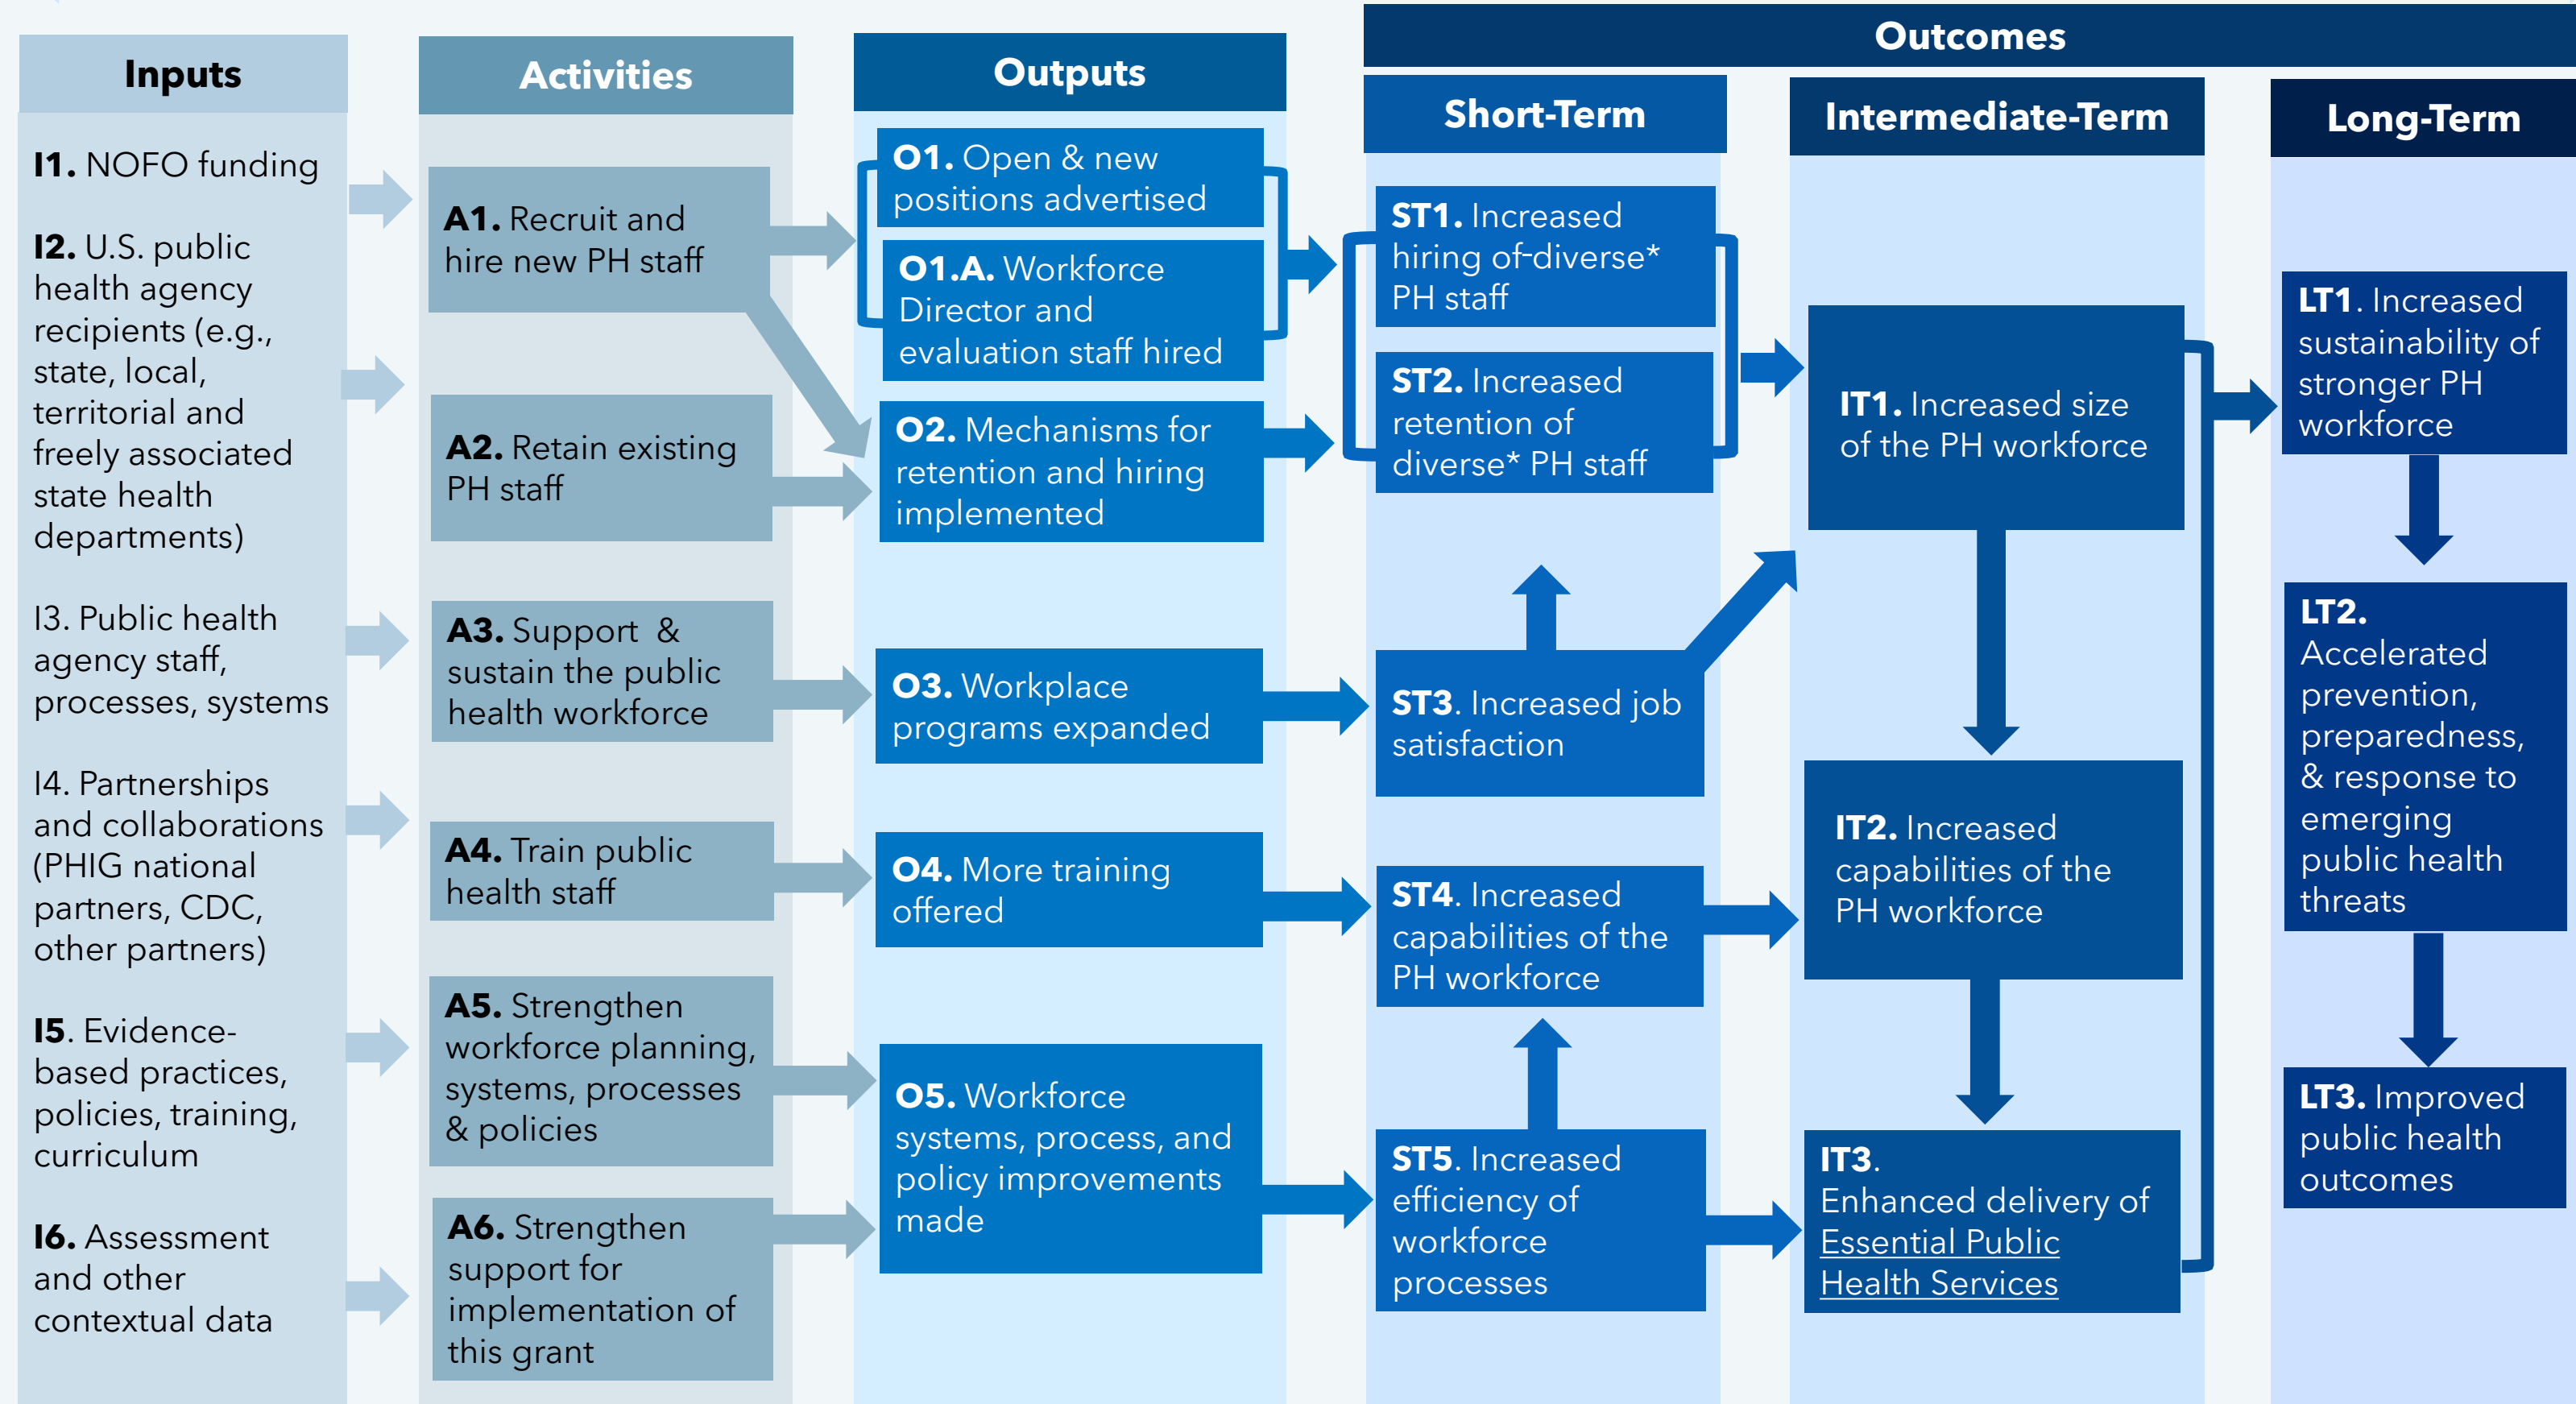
Inputs

I1. NOFO funding

I2. U.S. public health agency recipients (e.g., state, local, territorial and freely associated state health departments)

I3. Public health agency staff, processes, systems

I4. Partnerships and collaborations (PHIG national partners, CDC, other partners)

I5. Evidence-based practices, policies, training, curriculum

I6. Assessment and other contextual data

Activities

A1. Recruit and hire new PH staff

A2. Retain existing PH staff

A3. Support & sustain the public health workforce

A4. Train public health staff

A5. Strengthen workforce planning, systems, processes & policies

A6. Strengthen support for implementation of this grant

Outputs

O1. Open & new positions advertised

O1.A. Workforce Director and evaluation staff hired

O2. Mechanisms for retention and hiring implemented

O3. Workplace programs expanded

O4. More training offered

O5. Workforce systems, process, and policy improvements made

Outcomes

Short-Term

ST1. Increased hiring of diverse* PH staff

ST2. Increased retention of diverse* PH staff

ST3. Increased job satisfaction

ST4. Increased capabilities of the PH workforce

ST5. Increased efficiency of workforce processes

Intermediate-Term

IT1. Increased size of the PH workforce

IT2. Increased capabilities of the PH workforce

IT3. Enhanced delivery of Essential Public Health Services

Long-Term

LT1. Increased sustainability of stronger PH workforce

LT2. Accelerated prevention, preparedness, & response to emerging public health threats

LT3. Improved public health outcomes